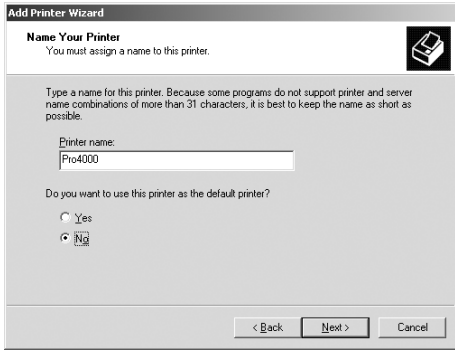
Add Printer Wizard

Name Your Printer
You must assign a name to this printer.

Type a name for this printer. Because some programs do not support printer and server name combinations of more than 31 characters, it is best to keep the name as short as possible.

Printer name:
Pro4000

Do you want to use this printer as the default printer?

Yes
No

< Back
Next >
Cancel